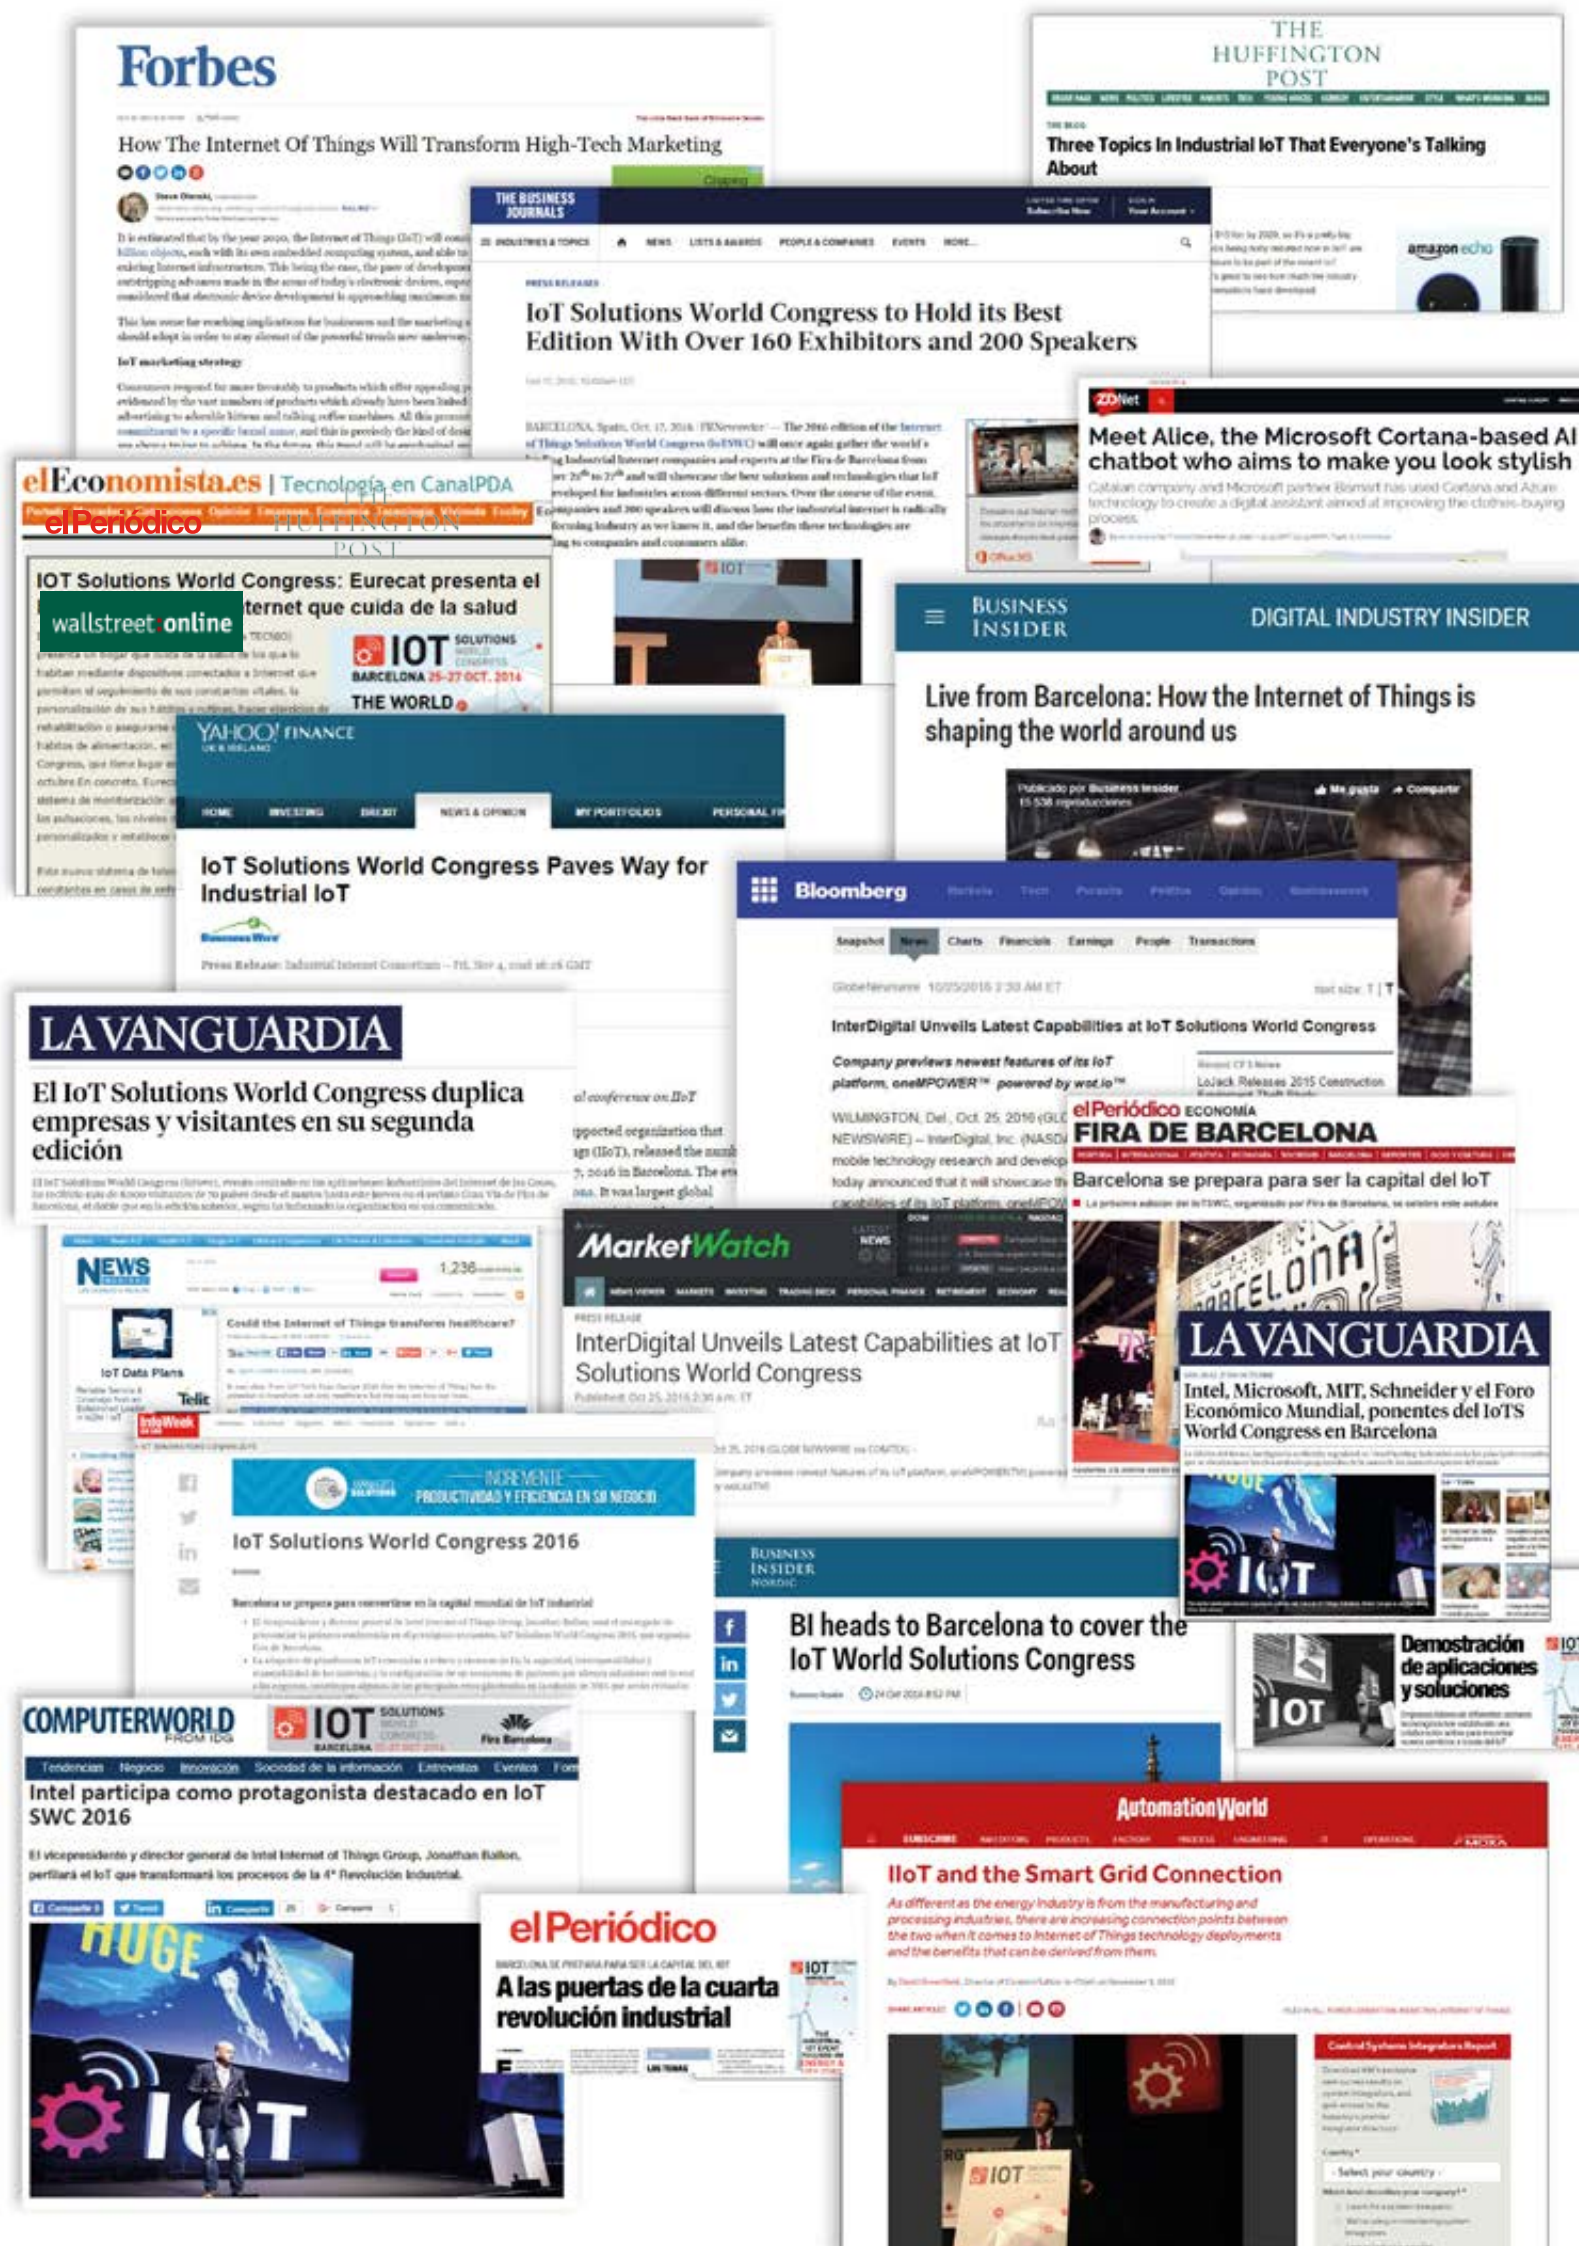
Forbes

How The Internet Of Things Will Transform High-Tech Marketing

IoT marketing strategy

THE HUFFINGTON POST

Three Topics In Industrial IoT That Everyone's Talking About

amazon echo

THE BUSINESS JOURNALS

INDUSTRIES & TOPICS NEWS LISTS & AWARDS PEOPLE & COMPANIES EVENTS MORE...

PRESS RELEASES

IoT Solutions World Congress to Hold its Best Edition With Over 160 Exhibitors and 200 Speakers

ZDNet

Meet Alice, the Microsoft Cortana-based AI chatbot who aims to make you look stylish

Catalan company and Microsoft partner Bismart has used Cortana and Azure technology to create a digital assistant aimed at improving the clothes-buying process.

elEconomista.es | Tecnología en CanalPDA

elPeriódico

THE HUFFINGTON POST

IOT Solutions World Congress: Eurecat presenta el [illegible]ternet que cuida de la salud

wallstreet:online

IOT SOLUTIONS WORLD CONGRESS BARCELONA 25-27 OCT. 2016

THE WORLD

BUSINESS INSIDER

DIGITAL INDUSTRY INSIDER

Live from Barcelona: How the Internet of Things is shaping the world around us

YAHOO! FINANCE UK & IRELAND

HOME INVESTING BREXIT NEWS & OPINION MY PORTFOLIOS PERSONAL FI

IoT Solutions World Congress Paves Way for Industrial IoT

Business Wire

Bloomberg

Snapshot News Charts Financials Earnings People Transactions

InterDigital Unveils Latest Capabilities at IoT Solutions World Congress

Company previews newest features of its IoT platform, oneMPOWER™ powered by wot.io™

LAVANGUARDIA

El IoT Solutions World Congress duplica empresas y visitantes en su segunda edición

elPeriódico ECONOMÍA

FIRA DE BARCELONA

Barcelona se prepara para ser la capital del IoT

NEWS

IoT Data Plans

Telit

Could the Internet of Things transform healthcare?

MarketWatch

PRESS RELEASE

InterDigital Unveils Latest Capabilities at IoT Solutions World Congress

LAVANGUARDIA

Intel, Microsoft, MIT, Schneider y el Foro Económico Mundial, ponentes del IoTS World Congress en Barcelona

InformationWeek

INCREMENTE PRODUCTIVIDAD Y EFICIENCIA EN SU NEGOCIO

IoT Solutions World Congress 2016

Barcelona se prepara para convertirse en la capital mundial de IoT industrial

BUSINESS INSIDER NORDIC

BI heads to Barcelona to cover the IoT World Solutions Congress

Demostración de aplicaciones y soluciones

IOT

COMPUTERWORLD FROM IDG

IOT SOLUTIONS WORLD CONGRESS BARCELONA

Fira Barcelona

Tendencias Negocio Innovación Sociedad de la información Entrevistas Eventos

Intel participa como protagonista destacado en IoT SWC 2016

El vicepresidente y director general de Intel Internet of Things Group, Jonathan Ballon, perfilará el IoT que transformará los procesos de la 4ª Revolución Industrial.

AutomationWorld

IIoT and the Smart Grid Connection

As different as the energy industry is from the manufacturing and processing industries, there are increasing connection points between the two when it comes to Internet of Things technology deployments and the benefits that can be derived from them.

elPeriódico

A las puertas de la cuarta revolución industrial

HUGE

IOT

Control Systems Integrators Report